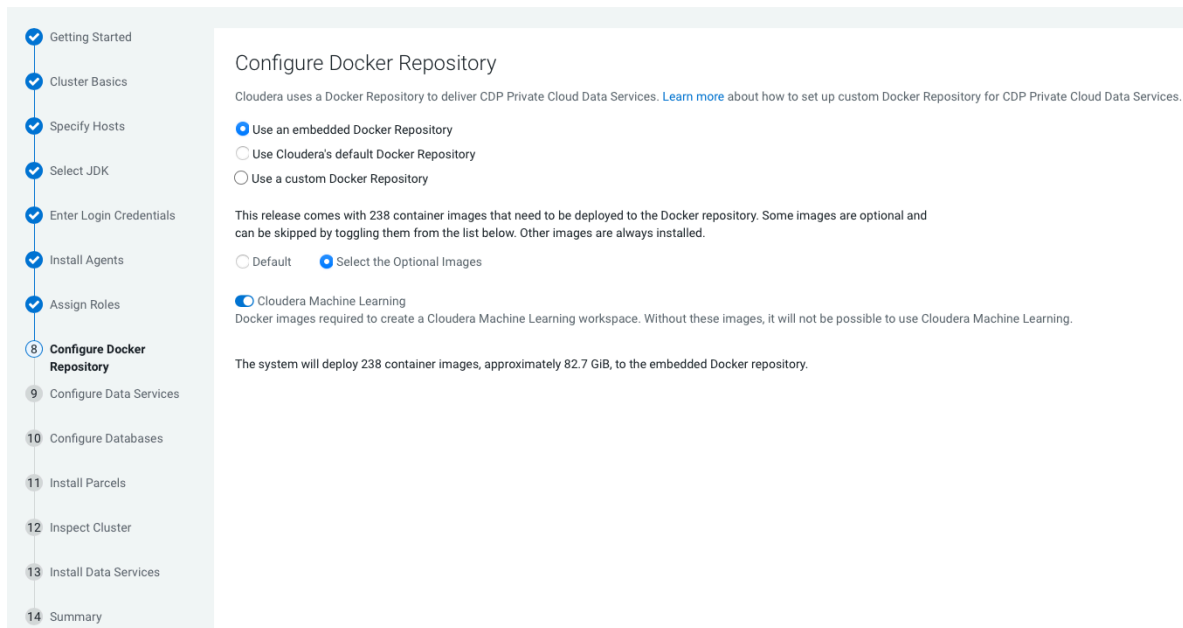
Getting Started

Cluster Basics

Specify Hosts

Select JDK

Enter Login Credentials

Install Agents

Assign Roles

8 Configure Docker Repository

9 Configure Data Services

10 Configure Databases

11 Install Parcels

12 Inspect Cluster

13 Install Data Services

14 Summary

Configure Docker Repository

Cloudera uses a Docker Repository to deliver CDP Private Cloud Data Services. Learn more about how to set up custom Docker Repository for CDP Private Cloud Data Services.

Use an embedded Docker Repository

Use Cloudera's default Docker Repository

Use a custom Docker Repository

This release comes with 238 container images that need to be deployed to the Docker repository. Some images are optional and can be skipped by toggling them from the list below. Other images are always installed.

Default

Select the Optional Images

Cloudera Machine Learning

Docker images required to create a Cloudera Machine Learning workspace. Without these images, it will not be possible to use Cloudera Machine Learning.

The system will deploy 238 container images, approximately 82.7 GiB, to the embedded Docker repository.